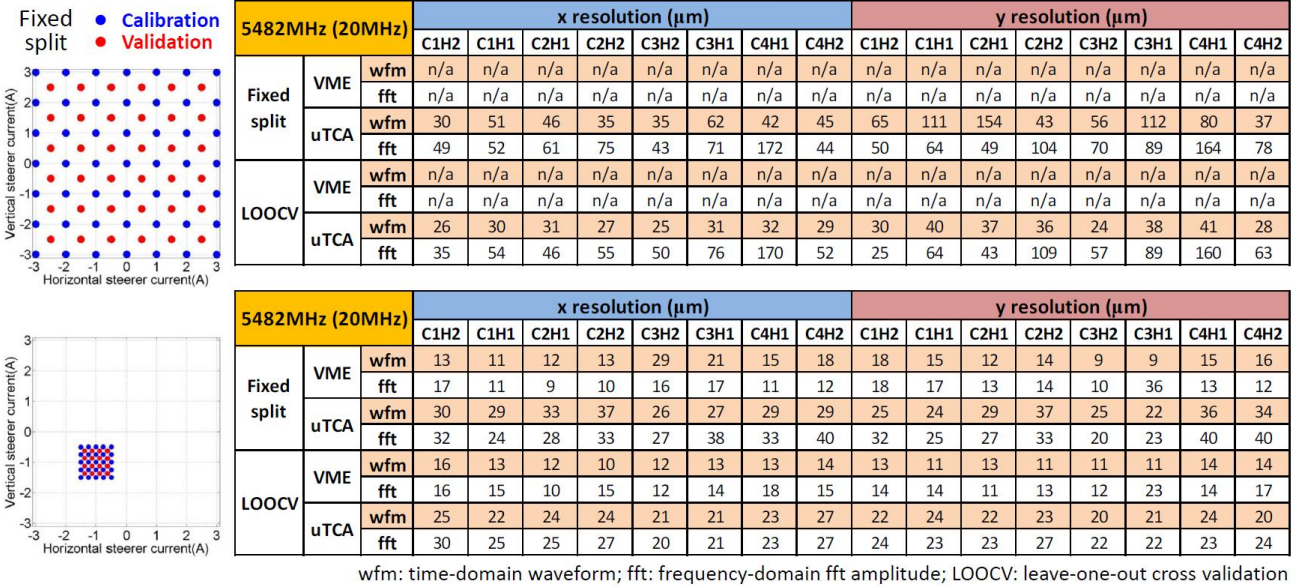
Fixed split ● Calibration ● Validation

Vertical steerer current(A)
3
2
1
0
-1
-2
-3
-3 -2 -1 0 1 2 3
Horizontal steerer current(A)

| 5482MHz (20MHz) | | | x resolution (μm) | | | | | | | | y resolution (μm) | | | | | | | |
|---|---|---|---|---|---|---|---|---|---|---|---|---|---|---|---|---|---|---|
| | | | C1H2 | C1H1 | C2H1 | C2H2 | C3H2 | C3H1 | C4H1 | C4H2 | C1H2 | C1H1 | C2H1 | C2H2 | C3H2 | C3H1 | C4H1 | C4H2 |
| Fixed split | VME | wfm | n/a | n/a | n/a | n/a | n/a | n/a | n/a | n/a | n/a | n/a | n/a | n/a | n/a | n/a | n/a | n/a |
| | | fft | n/a | n/a | n/a | n/a | n/a | n/a | n/a | n/a | n/a | n/a | n/a | n/a | n/a | n/a | n/a | n/a |
| | uTCA | wfm | 30 | 51 | 46 | 35 | 35 | 62 | 42 | 45 | 65 | 111 | 154 | 43 | 56 | 112 | 80 | 37 |
| | | fft | 49 | 52 | 61 | 75 | 43 | 71 | 172 | 44 | 50 | 64 | 49 | 104 | 70 | 89 | 164 | 78 |
| LOOCV | VME | wfm | n/a | n/a | n/a | n/a | n/a | n/a | n/a | n/a | n/a | n/a | n/a | n/a | n/a | n/a | n/a | n/a |
| | | fft | n/a | n/a | n/a | n/a | n/a | n/a | n/a | n/a | n/a | n/a | n/a | n/a | n/a | n/a | n/a | n/a |
| | uTCA | wfm | 26 | 30 | 31 | 27 | 25 | 31 | 32 | 29 | 30 | 40 | 37 | 36 | 24 | 38 | 41 | 28 |
| | | fft | 35 | 54 | 46 | 55 | 50 | 76 | 170 | 52 | 25 | 64 | 43 | 109 | 57 | 89 | 160 | 63 |

Vertical steerer current(A)
3
2
1
0
-1
-2
-3
-3 -2 -1 0 1 2 3
Horizontal steerer current(A)

| 5482MHz (20MHz) | | | x resolution (μm) | | | | | | | | y resolution (μm) | | | | | | | |
|---|---|---|---|---|---|---|---|---|---|---|---|---|---|---|---|---|---|---|
| | | | C1H2 | C1H1 | C2H1 | C2H2 | C3H2 | C3H1 | C4H1 | C4H2 | C1H2 | C1H1 | C2H1 | C2H2 | C3H2 | C3H1 | C4H1 | C4H2 |
| Fixed split | VME | wfm | 13 | 11 | 12 | 13 | 29 | 21 | 15 | 18 | 18 | 15 | 12 | 14 | 9 | 9 | 15 | 16 |
| | | fft | 17 | 11 | 9 | 10 | 16 | 17 | 11 | 12 | 18 | 17 | 13 | 14 | 10 | 36 | 13 | 12 |
| | uTCA | wfm | 30 | 29 | 33 | 37 | 26 | 27 | 29 | 29 | 25 | 24 | 29 | 37 | 25 | 22 | 36 | 34 |
| | | fft | 32 | 24 | 28 | 33 | 27 | 38 | 33 | 40 | 32 | 25 | 27 | 33 | 20 | 23 | 40 | 40 |
| LOOCV | VME | wfm | 16 | 13 | 12 | 10 | 12 | 13 | 13 | 14 | 13 | 11 | 13 | 11 | 11 | 11 | 14 | 14 |
| | | fft | 16 | 15 | 10 | 15 | 12 | 14 | 18 | 15 | 14 | 14 | 11 | 13 | 12 | 23 | 14 | 17 |
| | uTCA | wfm | 25 | 22 | 24 | 24 | 21 | 21 | 23 | 27 | 22 | 24 | 22 | 23 | 20 | 21 | 24 | 20 |
| | | fft | 30 | 25 | 25 | 27 | 20 | 21 | 23 | 27 | 24 | 23 | 23 | 27 | 22 | 22 | 23 | 24 |

wfm: time-domain waveform; fft: frequency-domain fft amplitude; LOOCV: leave-one-out cross validation